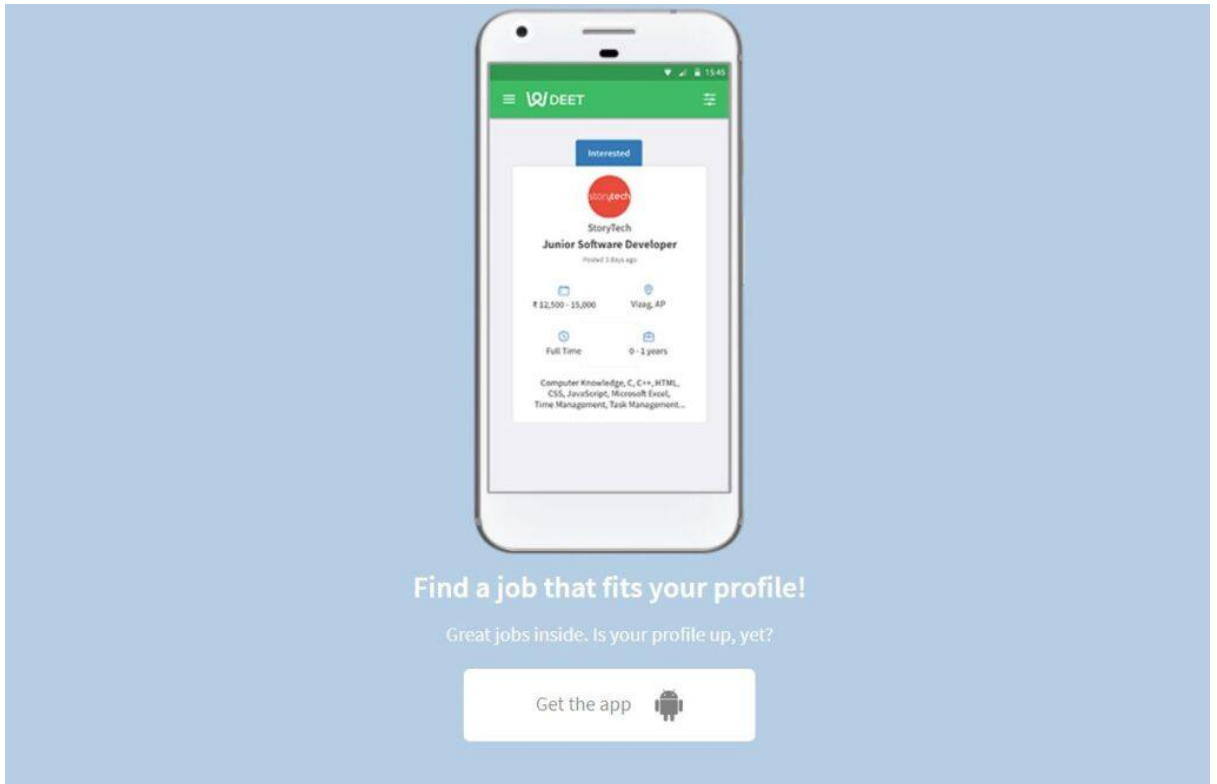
15:45

DEET

Interested

storytech

StoryTech

Junior Software Developer

Posted 3 days ago

₹ 12,500 - 15,000

Vizag, AP

Full Time

0 - 1 years

Computer Knowledge, C, C++, HTML, CSS, JavaScript, Microsoft Excel, Time Management, Task Management...

Find a job that fits your profile!

Great jobs inside. Is your profile up, yet?

Get the app